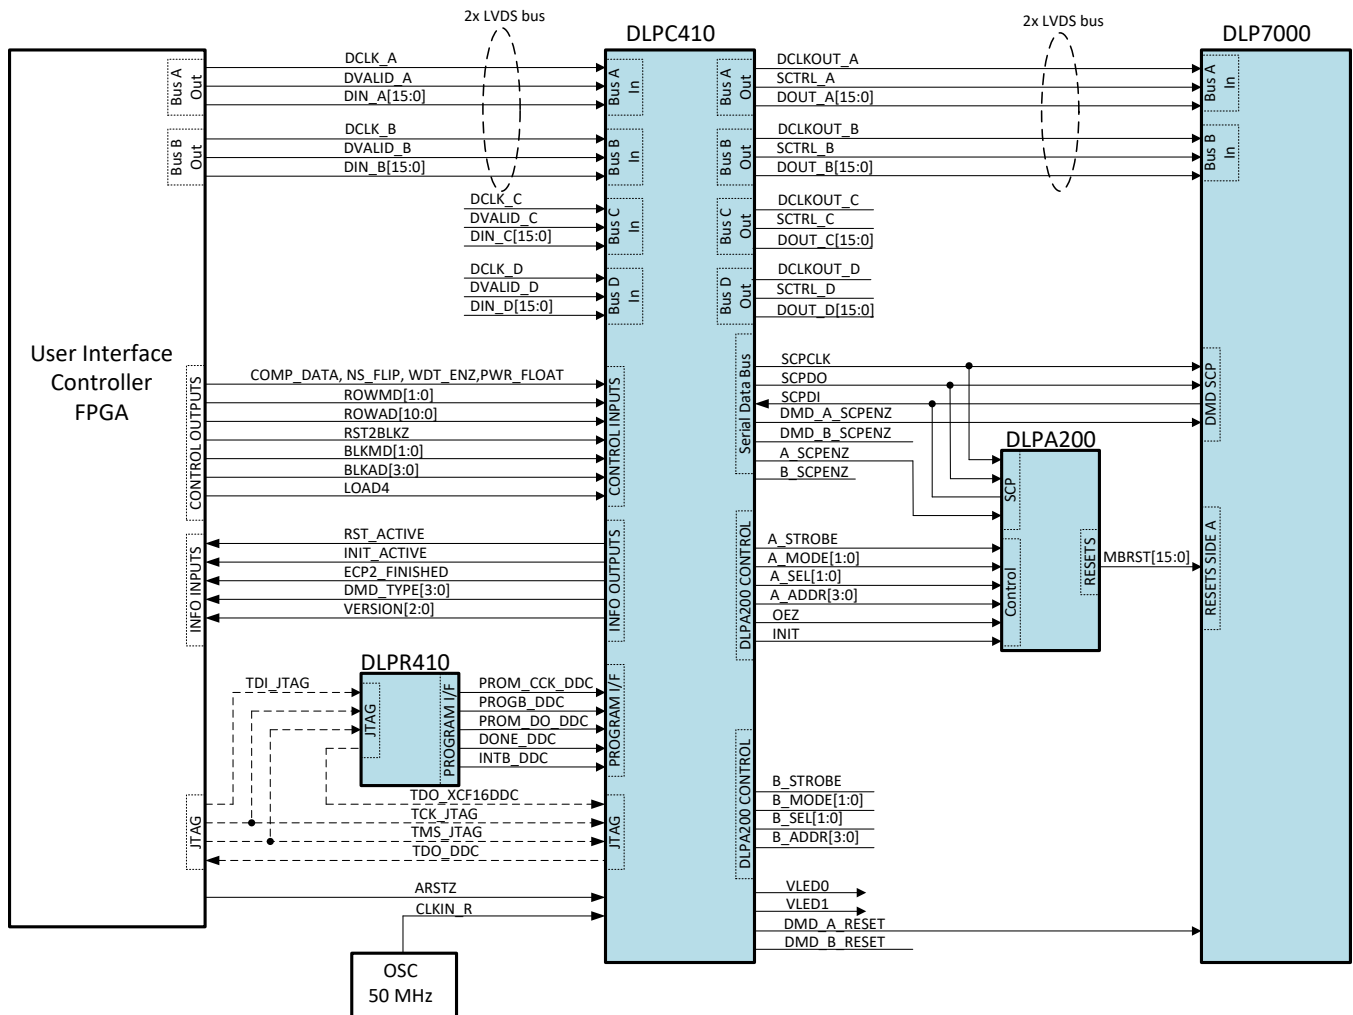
2x LVDS bus

DLPC410

2x LVDS bus

DLP7000

User Interface Controller FPGA

Bus A Out

DCLK_A
DVALID_A
DIN_A[15:0]

Bus A In

Bus A Out

DCLKOUT_A
SCTRL_A
DOUT_A[15:0]

Bus A In

Bus B Out

DCLK_B
DVALID_B
DIN_B[15:0]

Bus B In

Bus B Out

DCLKOUT_B
SCTRL_B
DOUT_B[15:0]

Bus B In

DCLK_C
DVALID_C
DIN_C[15:0]

Bus C In

Bus C Out

DCLKOUT_C
SCTRL_C
DOUT_C[15:0]

DCLK_D
DVALID_D
DIN_D[15:0]

Bus D In

Bus D Out

DCLKOUT_D
SCTRL_D
DOUT_D[15:0]

CONTROL OUTPUTS

COMP_DATA, NS_FLIP, WDT_ENZ,PWR_FLOAT
ROWMD[1:0]
ROWAD[10:0]
RST2BLKZ
BLKMD[1:0]
BLKAD[3:0]
LOAD4

CONTROL INPUTS

Serial Data Bus

SCPCLK
SCPDO
SCPDI
DMD_A_SCPENZ
DMD_B_SCPENZ
A_SCPENZ
B_SCPENZ

DMD SCP

DLPA200

SCP

INFO INPUTS

RST_ACTIVE
INIT_ACTIVE
ECP2_FINISHED
DMD_TYPE[3:0]
VERSION[2:0]

INFO OUTPUTS

DLPA200 CONTROL

A_STROBE
A_MODE[1:0]
A_SEL[1:0]
A_ADDR[3:0]
OEZ
INIT

Control

RESETS

MBRST[15:0]

RESETS SIDE A

DLPR410

TDI_JTAG

JTAG

PROGRAM I/F

PROM_CCK_DDC
PROGB_DDC
PROM_DO_DDC
DONE_DDC
INTB_DDC

PROGRAM I/F

DLPA200 CONTROL

B_STROBE
B_MODE[1:0]
B_SEL[1:0]
B_ADDR[3:0]

JTAG

TDO_XCF16DDC
TCK_JTAG
TMS_JTAG
TDO_DDC

JTAG

ARSTZ
CLKIN_R

VLED0
VLED1
DMD_A_RESET
DMD_B_RESET

OSC
50 MHz